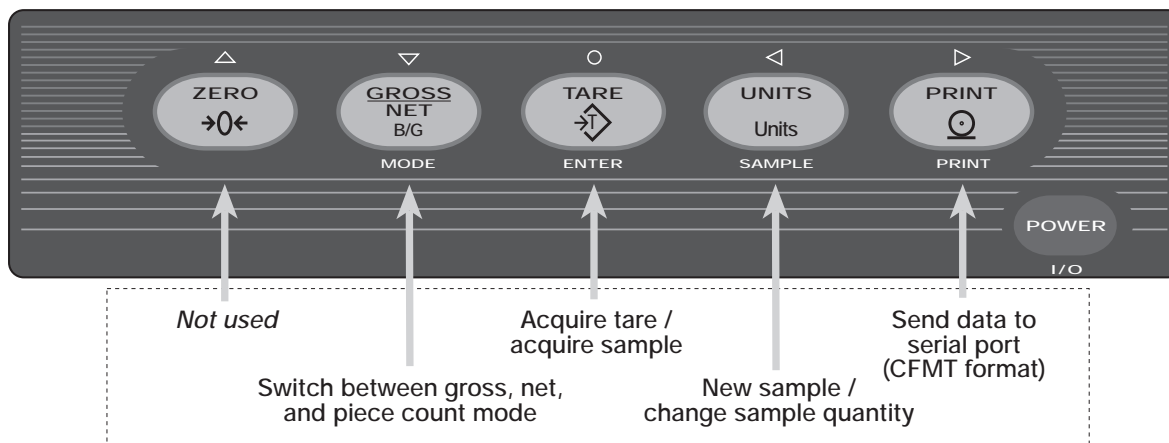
△ ZERO →0←

▽ GROSS NET B/G MODE

○ TARE →T ENTER

◁ UNITS Units SAMPLE

▷ PRINT PRINT

POWER I/O

*Not used*

Switch between gross, net, and piece count mode

Acquire tare / acquire sample

New sample / change sample quantity

Send data to serial port (CFMT format)